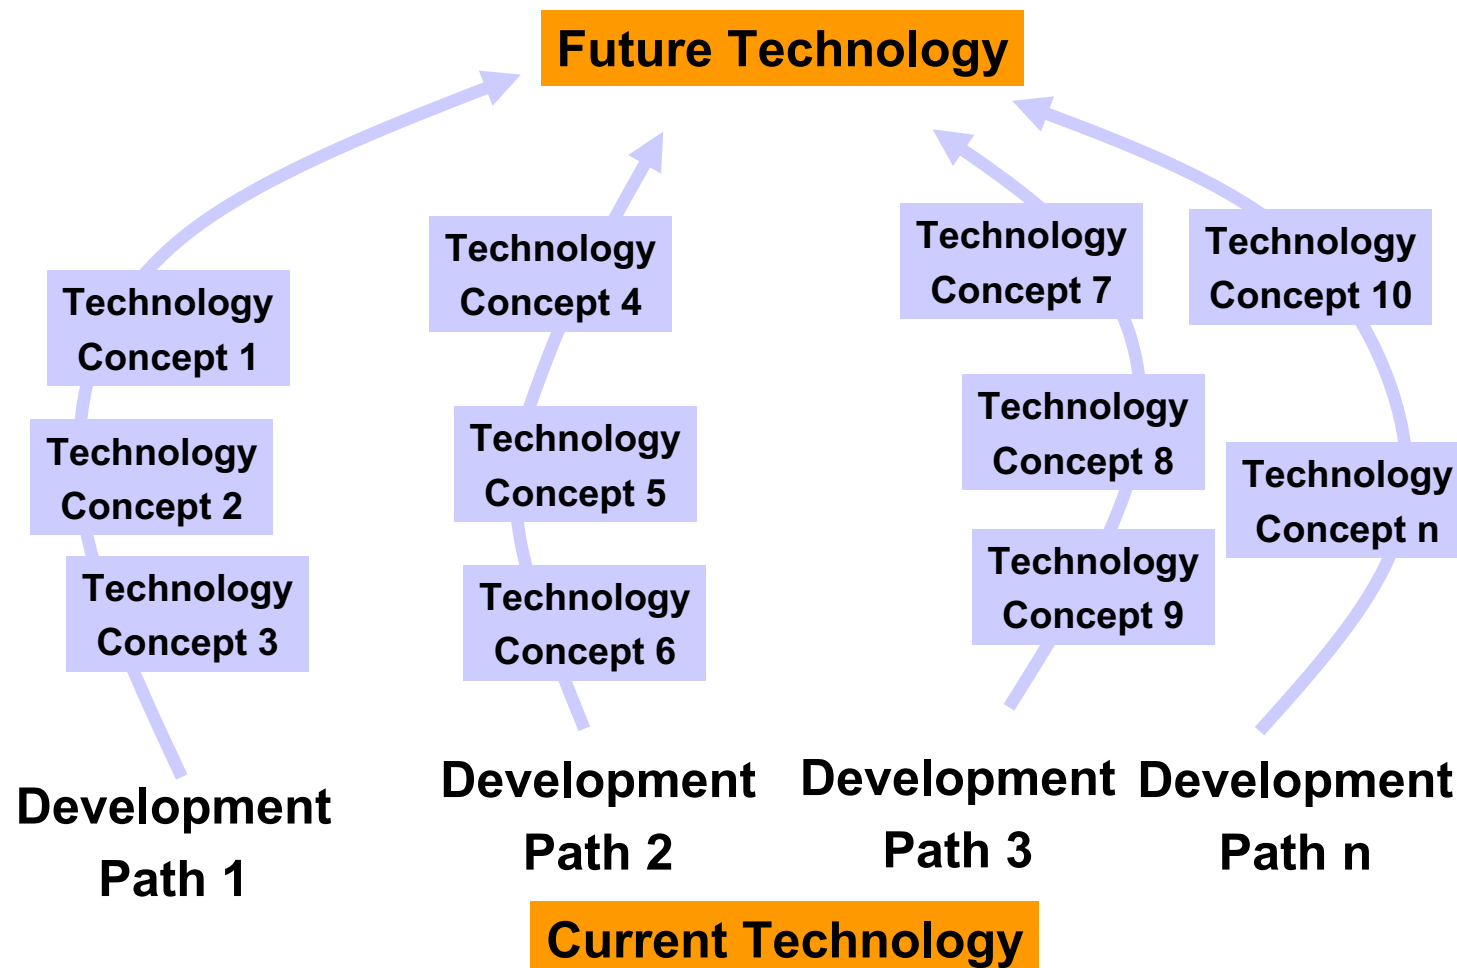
Future Technology

Technology Concept 1

Technology Concept 2

Technology Concept 3

Development Path 1

Technology Concept 4

Technology Concept 5

Technology Concept 6

Development Path 2

Technology Concept 7

Technology Concept 8

Technology Concept 9

Development Path 3

Technology Concept 10

Technology Concept n

Development Path n

Current Technology